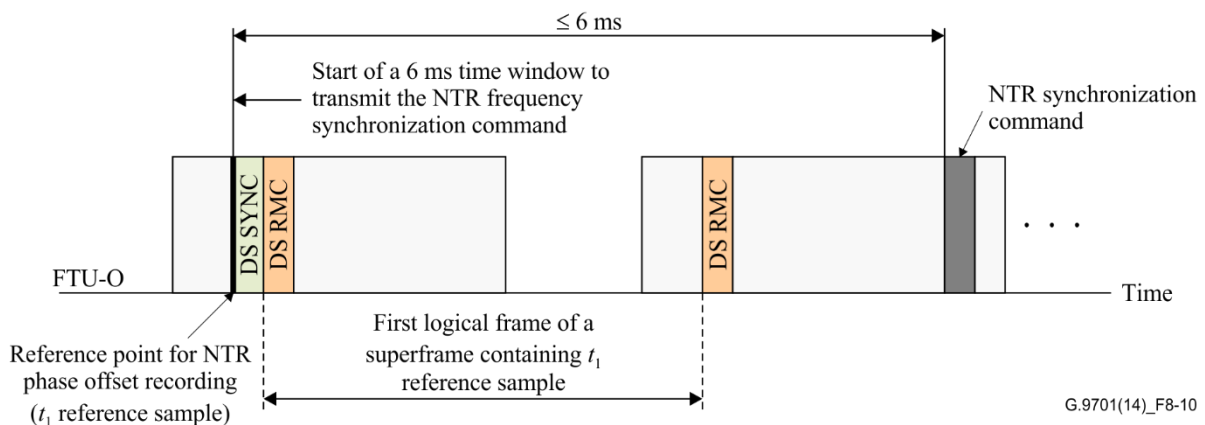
$\leq 6$ ms

Start of a 6 ms time window to transmit the NTR frequency synchronization command

NTR synchronization command

DS SYNC

DS RMC

DS RMC

. . .

FTU-O

Time

First logical frame of a superframe containing $t_1$ reference sample

Reference point for NTR phase offset recording ($t_1$ reference sample)

G.9701(14)_F8-10